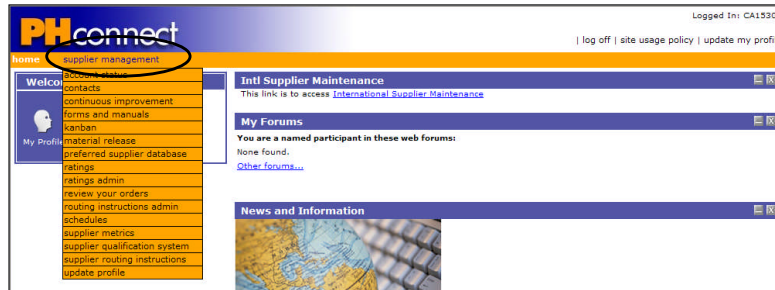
PHconnect

Logged In: CA153C

| log off | site usage policy | update my profi

home supplier management

Welco

My Profil

account status
contacts
continuous improvement
forms and manuals
kanban
material release
preferred supplier database
ratings
ratings admin
review your orders
routing instructions admin
schedules
supplier metrics
supplier qualification system
supplier routing instructions
update profile

Intl Supplier Maintenance

This link is to access International Supplier Maintenance

My Forums

You are a named participant in these web forums:

None found.

Other forums...

News and Information